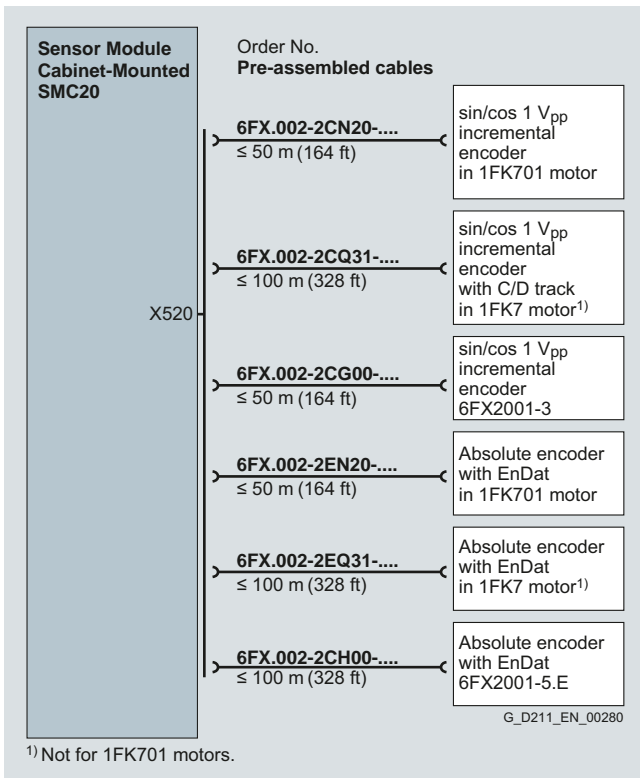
Sensor Module Cabinet-Mounted SMC20

Order No.
Pre-assembled cables

X520

6FX.002-2CN20-....
≤ 50 m (164 ft)

sin/cos 1 $V_{pp}$ incremental encoder in 1FK701 motor

6FX.002-2CQ31-....
≤ 100 m (328 ft)

sin/cos 1 $V_{pp}$ incremental encoder with C/D track in 1FK7 motor$^{1)}$

6FX.002-2CG00-....
≤ 50 m (164 ft)

sin/cos 1 $V_{pp}$ incremental encoder 6FX2001-3

6FX.002-2EN20-....
≤ 50 m (164 ft)

Absolute encoder with EnDat in 1FK701 motor

6FX.002-2EQ31-....
≤ 100 m (328 ft)

Absolute encoder with EnDat in 1FK7 motor$^{1)}$

6FX.002-2CH00-....
≤ 100 m (328 ft)

Absolute encoder with EnDat 6FX2001-5.E

G_D211_EN_00280

$^{1)}$ Not for 1FK701 motors.